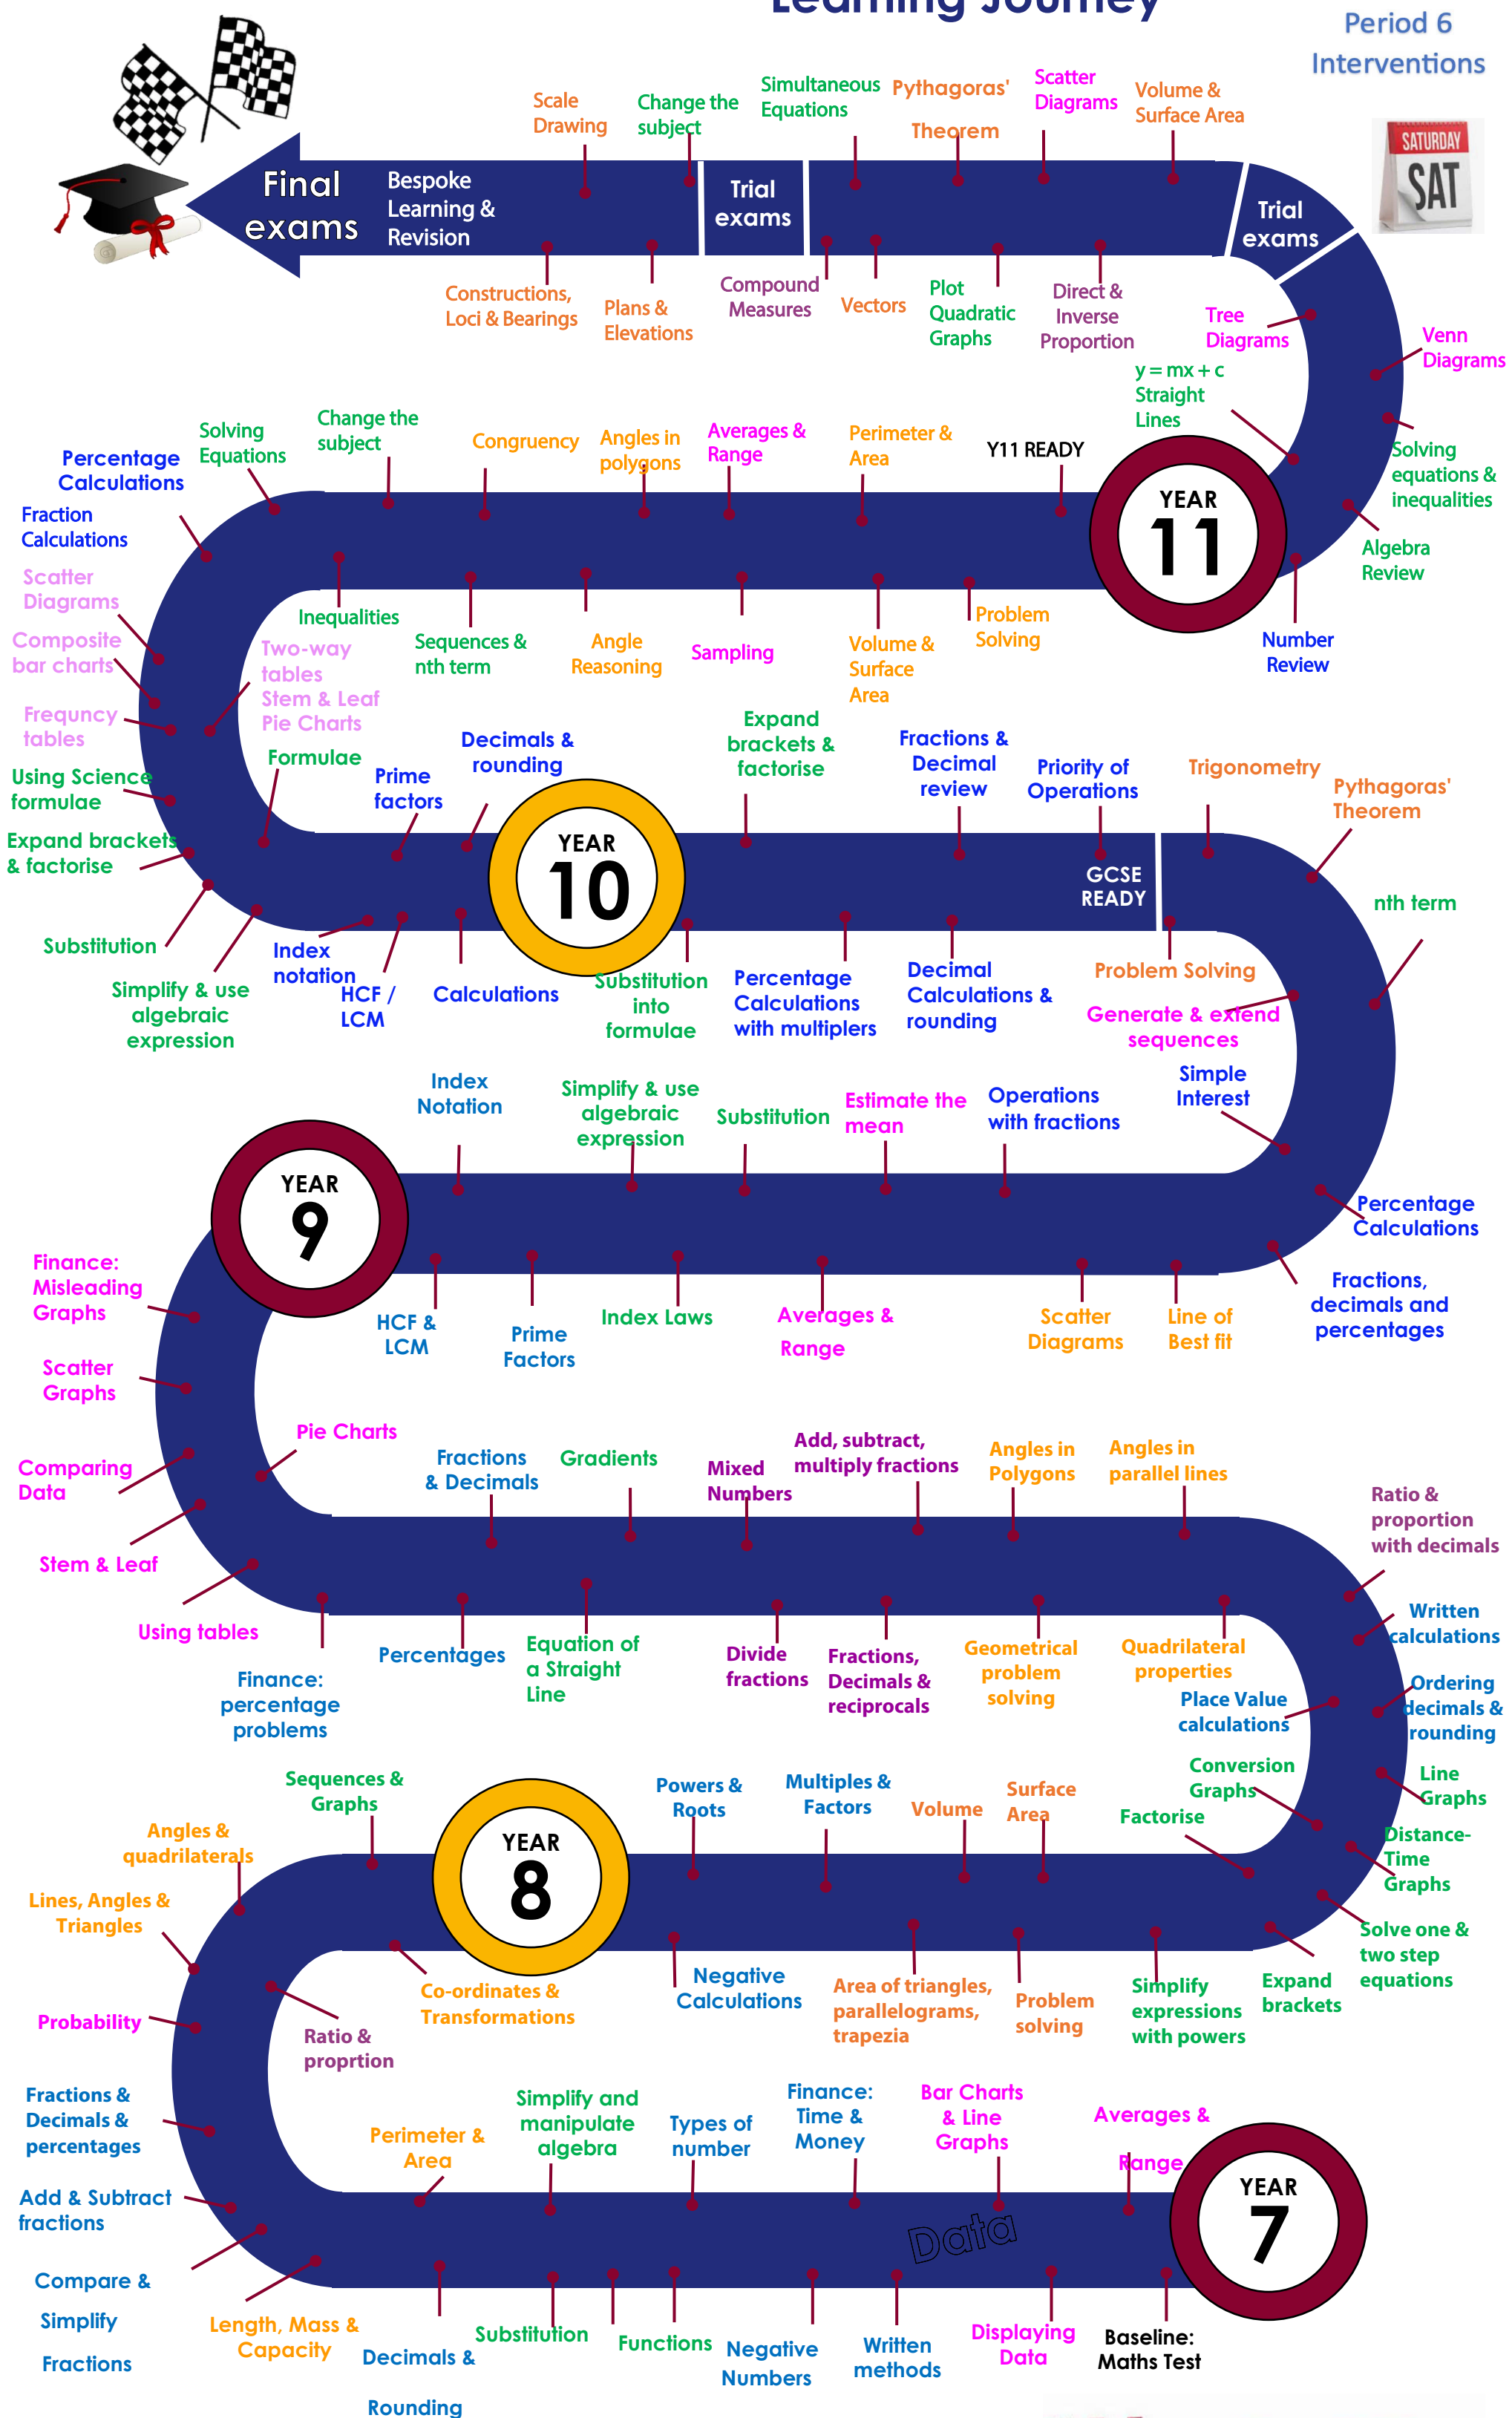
Learning Journey

Period 6 Interventions

SATURDAY SAT

Final exams

Bespoke Learning & Revision

Trial exams

Trial exams

Scale Drawing
Change the subject
Simultaneous Equations
Pythagoras' Theorem
Scatter Diagrams
Volume & Surface Area

Constructions, Loci & Bearings
Plans & Elevations
Compound Measures
Vectors
Plot Quadratic Graphs
Direct & Inverse Proportion
Tree Diagrams
Venn Diagrams
$y = mx + c$ Straight Lines
Solving equations & inequalities
Algebra Review
Number Review

YEAR 11

Y11 READY

Percentage Calculations
Solving Equations
Change the subject
Congruency
Angles in polygons
Averages & Range
Perimeter & Area
Fraction Calculations
Scatter Diagrams
Composite bar charts
Frequncy tables
Using Science formulae
Expand brackets & factorise
Substitution
Simplify & use algebraic expression

Inequalities
Two-way tables
Stem & Leaf
Pie Charts
Formulae
Sequences & nth term
Angle Reasoning
Sampling
Volume & Surface Area
Problem Solving

Prime factors
Decimals & rounding
Expand brackets & factorise
Fractions & Decimal review
Priority of Operations
Trigonometry
Pythagoras' Theorem
nth term

YEAR 10

GCSE READY

Index notation
HCF / LCM
Calculations
Substitution into formulae
Percentage Calculations with multipliers
Decimal Calculations & rounding
Problem Solving
Generate & extend sequences

Index Notation
Simplify & use algebraic expression
Substitution
Estimate the mean
Operations with fractions
Simple Interest
Percentage Calculations
Fractions, decimals and percentages

YEAR 9

Finance: Misleading Graphs
Scatter Graphs
Comparing Data
Stem & Leaf
Using tables

HCF & LCM
Prime Factors
Index Laws
Averages & Range
Scatter Diagrams
Line of Best fit

Pie Charts
Fractions & Decimals
Gradients
Mixed Numbers
Add, subtract, multiply fractions
Angles in Polygons
Angles in parallel lines
Ratio & proportion with decimals

Finance: percentage problems
Percentages
Equation of a Straight Line
Divide fractions
Fractions, Decimals & reciprocals
Geometrical problem solving
Quadrilateral properties
Place Value calculations
Written calculations
Ordering decimals & rounding

Sequences & Graphs
Angles & quadrilaterals
Lines, Angles & Triangles
Powers & Roots
Multiples & Factors
Volume
Surface Area
Factorise
Conversion Graphs
Line Graphs
Distance-Time Graphs
Solve one & two step equations

YEAR 8

Probability
Ratio & proprtion
Co-ordinates & Transformations
Negative Calculations
Area of triangles, parallelograms, trapezia
Problem solving
Simplify expressions with powers
Expand brackets

Fractions & Decimals & percentages
Add & Subtract fractions
Compare & Simplify Fractions
Perimeter & Area
Simplify and manipulate algebra
Types of number
Finance: Time & Money
Bar Charts & Line Graphs
Averages & Range

YEAR 7

Data

Length, Mass & Capacity
Decimals & Rounding
Substitution
Functions
Negative Numbers
Written methods
Displaying Data
Baseline: Maths Test